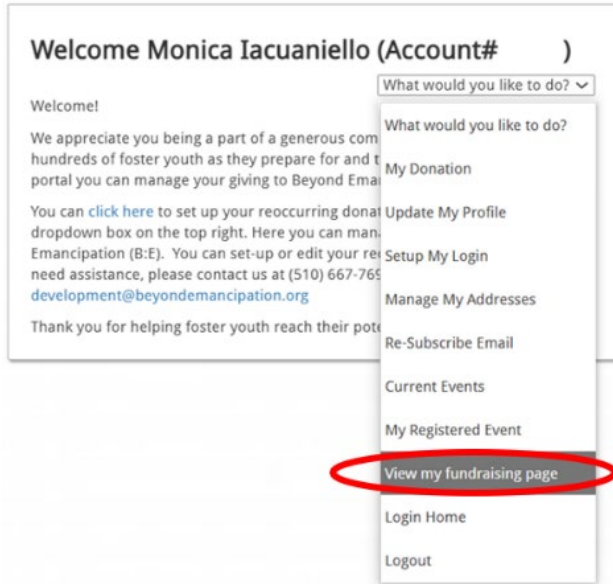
Welcome Monica Iacuaniello (Account# )

What would you like to do?

Welcome!

We appreciate you being a part of a generous com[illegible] hundreds of foster youth as they prepare for and t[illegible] portal you can manage your giving to Beyond Ema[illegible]

You can click here to set up your reoccurring donat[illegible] dropdown box on the top right. Here you can mana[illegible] Emancipation (B:E). You can set-up or edit your re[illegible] need assistance, please contact us at (510) 667-76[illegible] development@beyondemancipation.org

Thank you for helping foster youth reach their pote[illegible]

What would you like to do?
My Donation
Update My Profile
Setup My Login
Manage My Addresses
Re-Subscribe Email
Current Events
My Registered Event
View my fundraising page
Login Home
Logout